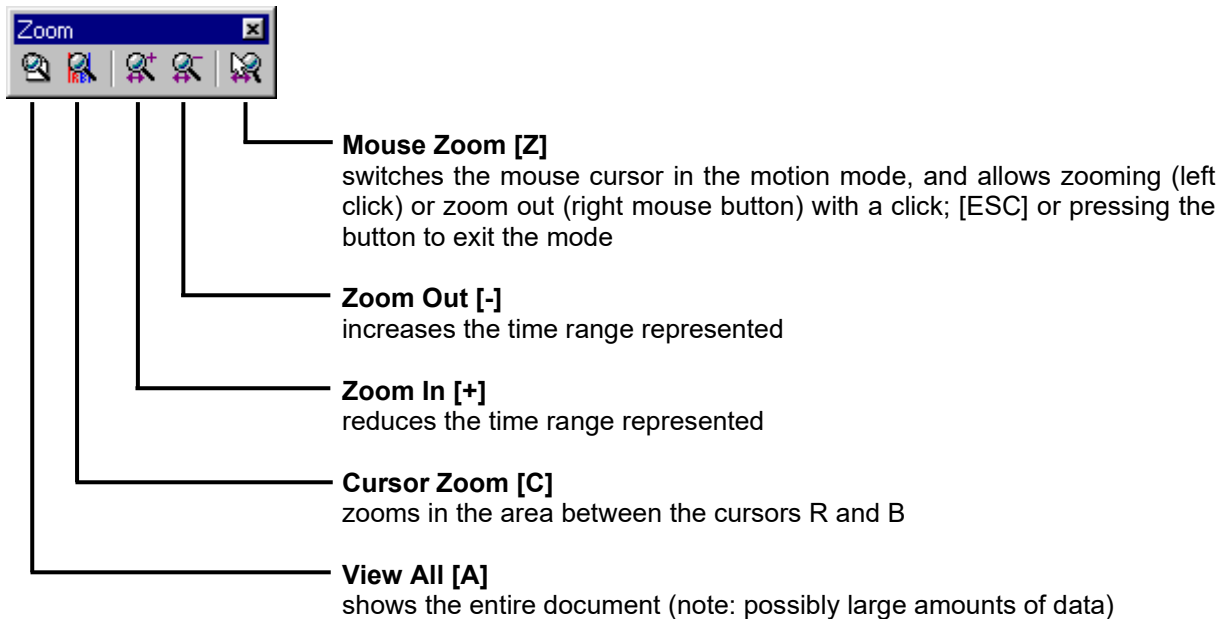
Zoom

**Mouse Zoom [Z]**
switches the mouse cursor in the motion mode, and allows zooming (left click) or zoom out (right mouse button) with a click; [ESC] or pressing the button to exit the mode

**Zoom Out [-]**
increases the time range represented

**Zoom In [+]**
reduces the time range represented

**Cursor Zoom [C]**
zooms in the area between the cursors R and B

**View All [A]**
shows the entire document (note: possibly large amounts of data)